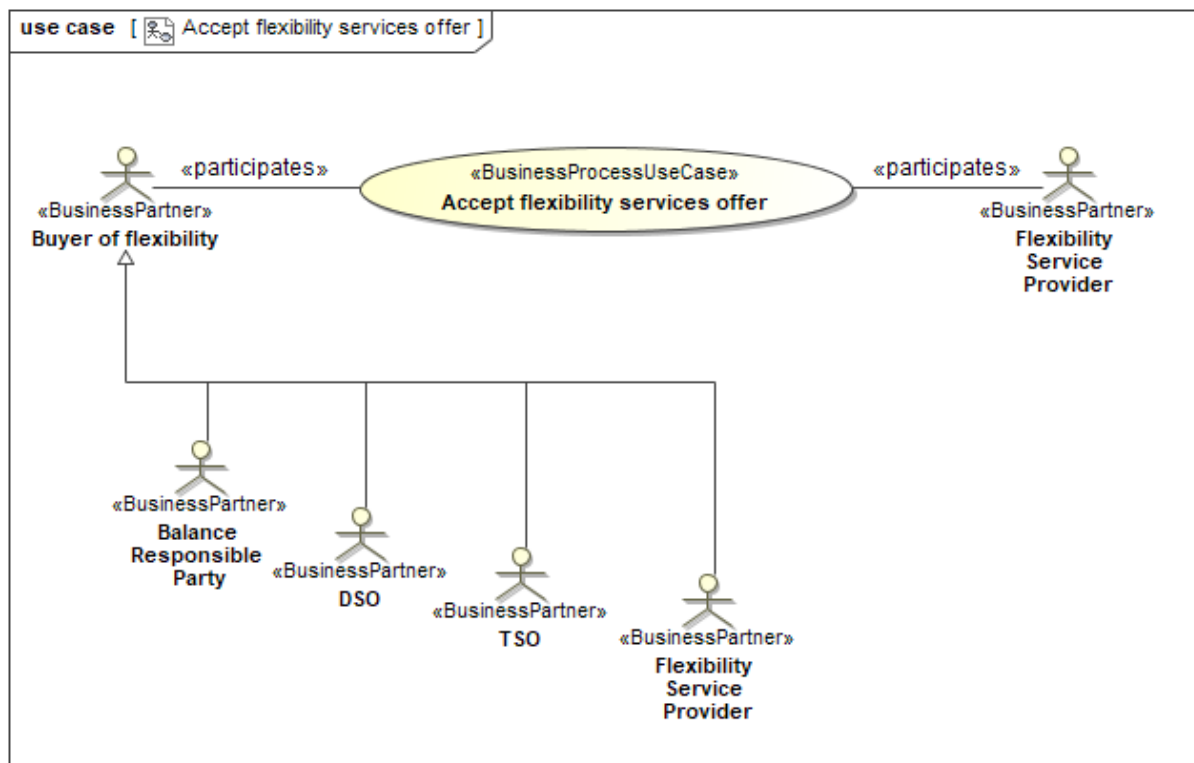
use case [ Accept flexibility services offer ]

«participates»

«BusinessProcessUseCase»
Accept flexibility services offer

«participates»

«BusinessPartner»
Buyer of flexibility

«BusinessPartner»
Flexibility Service Provider

«BusinessPartner»
Balance Responsible Party

«BusinessPartner»
DSO

«BusinessPartner»
TSO

«BusinessPartner»
Flexibility Service Provider